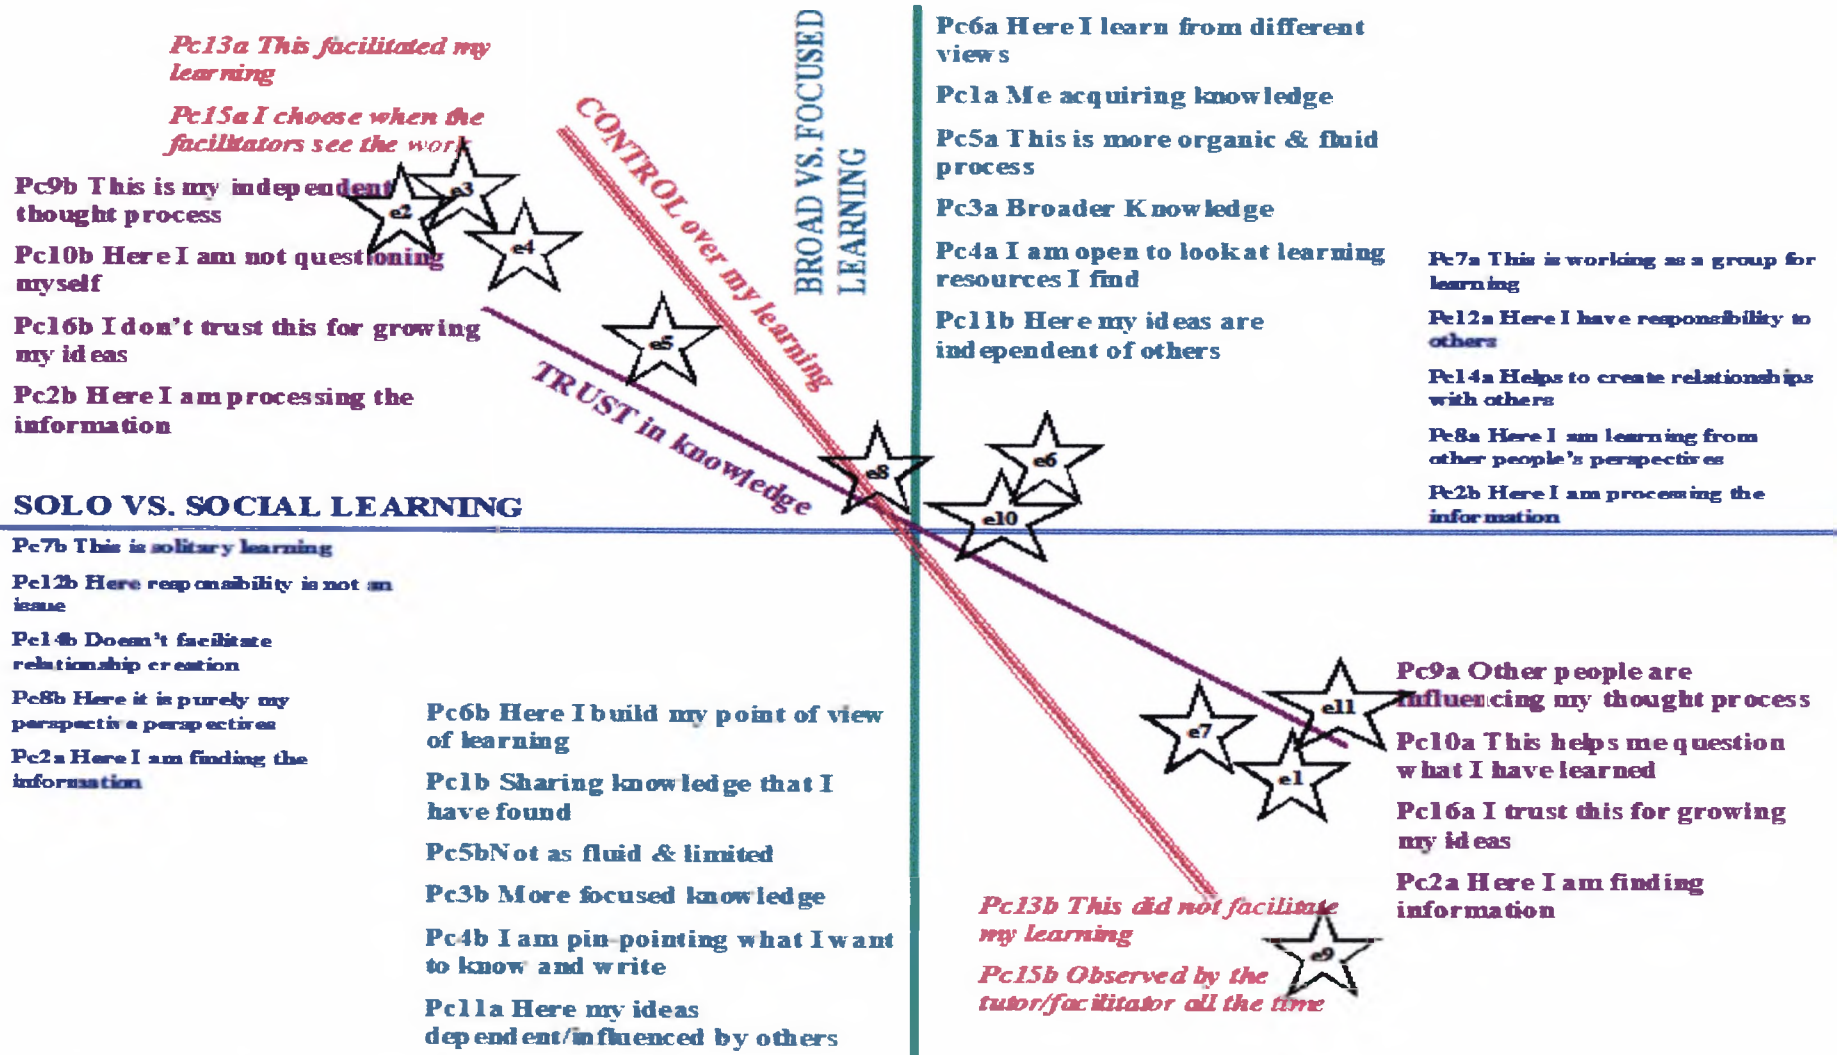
Pc13a This facilitated my learning

Pc15a I choose when the facilitators see the work

Pc9b This is my independent thought process

Pc10b Here I am not questioning myself

Pc16b I don't trust this for growing my ideas

Pc2b Here I am processing the information

CONTROL over my learning

BROAD VS. FOCUSED LEARNING

TRUST in knowledge

e2 e3 e4 e5 e8 e6 e10

Pc6a Here I learn from different views

Pc1a Me acquiring knowledge

Pc5a This is more organic & fluid process

Pc3a Broader Knowledge

Pc4a I am open to look at learning resources I find

Pc11b Here my ideas are independent of others

Pc7a This is working as a group for learning

Pc12a Here I have responsibility to others

Pc14a Helps to create relationships with others

Pc8a Here I am learning from other people's perspectives

Pc2b Here I am processing the information

SOLO VS. SOCIAL LEARNING

Pc7b This is solitary learning

Pc12b Here responsibility is not an issue

Pc14b Doesn't facilitate relationship creation

Pc8b Here it is purely my perspective perspectives

Pc2a Here I am finding the information

Pc6b Here I build my point of view of learning

Pc1b Sharing knowledge that I have found

Pc5bNot as fluid & limited

Pc3b More focused knowledge

Pc4b I am pin-pointing what I want to know and write

Pc11a Here my ideas dependent/influenced by others

e7 e11 e1 e9

Pc9a Other people are influencing my thought process

Pc10a This helps me question what I have learned

Pc16a I trust this for growing my ideas

Pc2a Here I am finding information

Pc13b This did not facilitate my learning

Pc15b Observed by the tutor/facilitator all the time